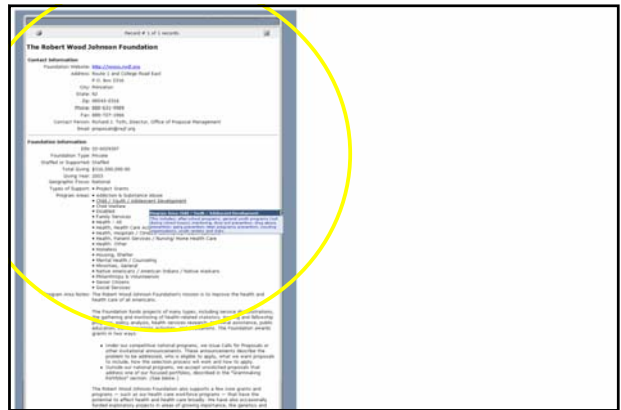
Record # 1 of 1 records

The Robert Wood Johnson Foundation

Contact Information

Foundation Website: http://www.rwjf.org

Address: Route 1 and College Road East

P.O. Box 2316

City: Princeton

State: NJ

Zip: 08543-2316

Phone: 888-631-9989

Fax: 609-727-1966

Contact Person: Richard J. Toth, Director, Office of Proposal Management

Email: proposals@rwjf.org

Foundation Information

EIN: 23-6029397

Foundation Type: Private

Staffed or Supported: Staffed

Total Giving: $316,390,000.00

Giving Year: 2003

Geographic Focus: National

Types of Support: • Project Grants

Program Areas: • Addiction & Substance Abuse

• Child / Youth / Adolescent Development

• Civil Liberties

• Disabled

• Family Services

• Health / All

• Health, Health Care Access

• Health, Hospitals / Clinics

• Health, Patient Services / Nursing/ Home Health Care

• Health, Other

• Homeless

• Housing, Shelter

• Mental Health / Counseling

• Minorities, General

• Native Americans / American Indians / Native Alaskans

• Philanthropy & Voluntarism

• Senior Citizens

• Social Services

Program Area: Child / Youth / Adolescent Development

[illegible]

Program Area Notes: The Robert Wood Johnson Foundation's mission is to improve the health and health care of all Americans.

The Foundation funds projects of many types, including service demonstrations, the gathering and monitoring of health-related statistics, training and fellowship programs, policy analysis, health services research, technical assistance, public education, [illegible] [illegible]. The Foundation awards grants in two ways.

• Under our competitive national programs, we issue Calls for Proposals or other invitational announcements. These announcements describe the problem to be addressed, who is eligible to apply, what we want proposals to include, how the selection process will work and how to apply.

• Outside our national programs, we accept unsolicited proposals that address one of our focused portfolios, described in the "Grantmaking Portfolios" section. (See below.)

The Robert Wood Johnson Foundation also supports a few new grants and programs — such as our health care workforce programs — that have the potential to affect health and health care broadly. We have also occasionally funded exploratory projects in areas of growing importance, the genetics and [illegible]